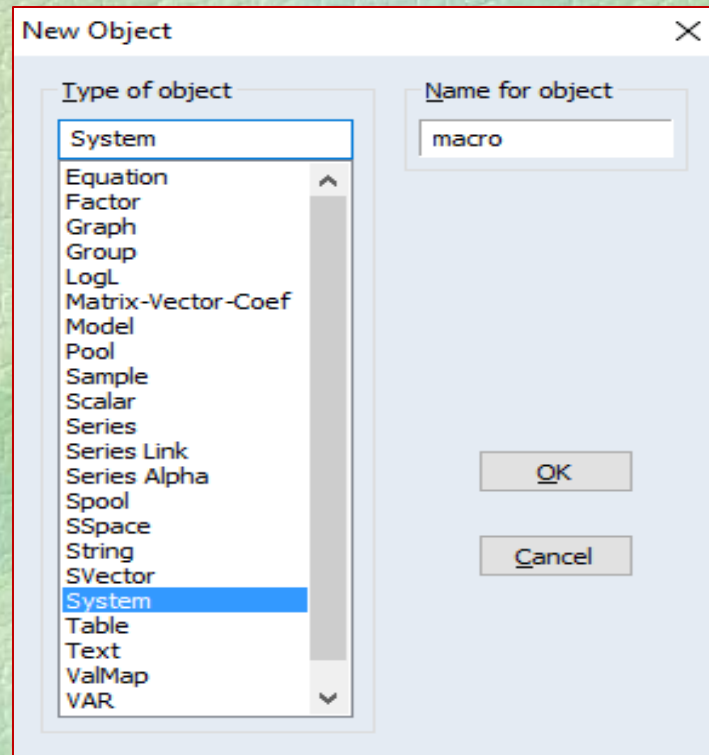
New Object

Type of object

System

Equation
Factor
Graph
Group
LogL
Matrix-Vector-Coef
Model
Pool
Sample
Scalar
Series
Series Link
Series Alpha
Spool
SSpace
String
SVector
System
Table
Text
ValMap
VAR

Name for object

macro

OK

Cancel